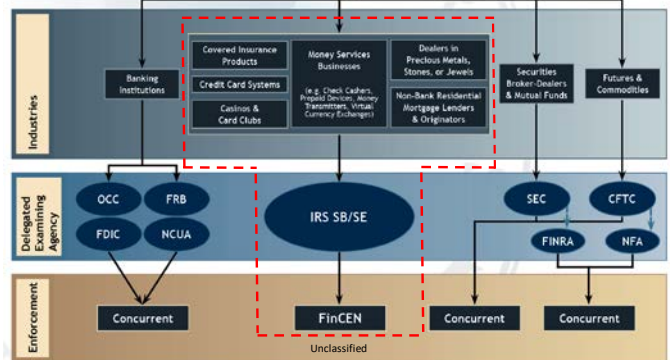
Industries

Banking Institutions

Covered Insurance Products

Credit Card Systems

Casinos & Card Clubs

Money Services Businesses

(e.g. Check Cashers, Prepaid Devices, Money Transmitters, Virtual Currency Exchanges)

Dealers in Precious Metals, Stones, or Jewels

Non-Bank Residential Mortgage Lenders & Originators

Securities Broker-Dealers & Mutual Funds

Futures & Commodities

Delegated Examining Agency

OCC

FRB

FDIC

NCUA

IRS SB/SE

SEC

CFTC

FINRA

NFA

Enforcement

Concurrent

FinCEN

Concurrent

Concurrent

Unclassified